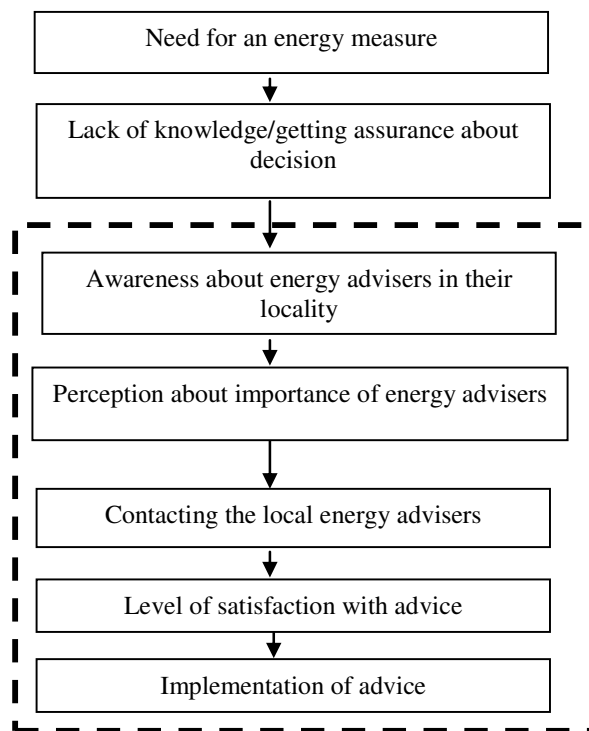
Need for an energy measure

Lack of knowledge/getting assurance about decision

Awareness about energy advisers in their locality

Perception about importance of energy advisers

Contacting the local energy advisers

Level of satisfaction with advice

Implementation of advice